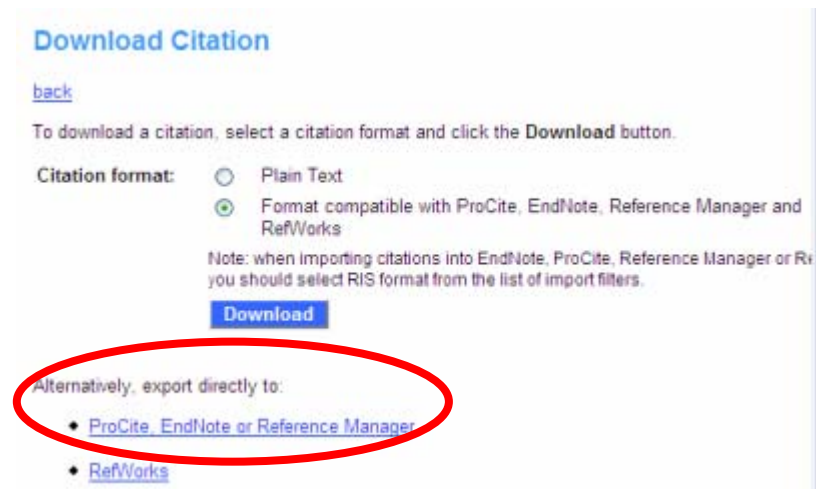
Download Citation

back

To download a citation, select a citation format and click the **Download** button.

**Citation format:** Plain Text

Format compatible with ProCite, EndNote, Reference Manager and RefWorks

Note: when importing citations into EndNote, ProCite, Reference Manager or R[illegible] you should select RIS format from the list of import filters.

Download

Alternatively, export directly to:

• ProCite, EndNote or Reference Manager

• RefWorks